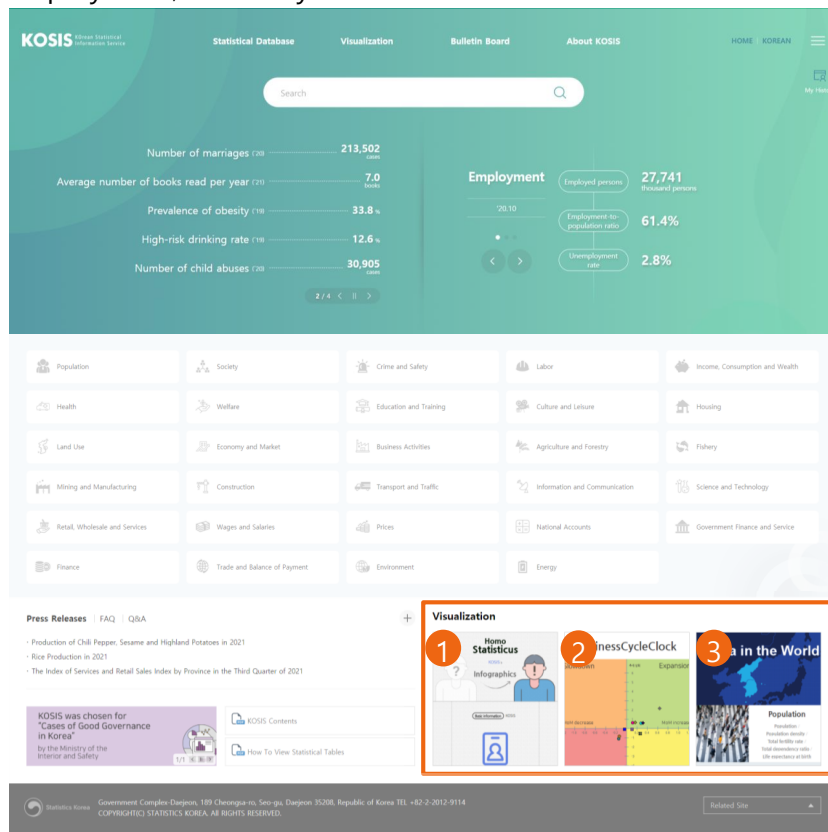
KOSIS Korean Statistical Information Service

Statistical Database Visualization Bulletin Board About KOSIS HOME KOREAN

Search

My Hist

Number of marriages ('20) 213,502 cases

Average number of books read per year ('21) 7.0 books

Prevalence of obesity ('19) 33.8 %

High-risk drinking rate ('19) 12.6 %

Number of child abuses ('20) 30,905 cases

2 / 4

Employment

'20.10

Employed persons 27,741 thousand persons

Employment-to-population ratio 61.4%

Unemployment rate 2.8%

Population
Society
Crime and Safety
Labor
Income, Consumption and Wealth
Health
Welfare
Education and Training
Culture and Leisure
Housing
Land Use
Economy and Market
Business Activities
Agriculture and Forestry
Fishery
Mining and Manufacturing
Construction
Transport and Traffic
Information and Communication
Science and Technology
Retail, Wholesale and Services
Wages and Salaries
Prices
National Accounts
Government Finance and Service
Finance
Trade and Balance of Payment
Environment
Energy

Press Releases | FAQ | Q&A

- Production of Chili Pepper, Sesame and Highland Potatoes in 2021
- Rice Production in 2021
- The Index of Services and Retail Sales Index by Province in the Third Quarter of 2021

KOSIS was chosen for "Cases of Good Governance in Korea" by the Ministry of the Interior and Safety

1/1

KOSIS Contents

How To View Statistical Tables

Visualization

1 Homo Statisticus Infographics

2 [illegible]inessCycleClock Expansion

3 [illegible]a in the World Population

Statistics Korea Government Complex-Daejeon, 189 Cheongsa-ro, Seo-gu, Daejeon 35208, Republic of Korea TEL +82-2-2012-9114
COPYRIGHT(C) STATISTICS KOREA. ALL RIGHTS RESERVED.

Related Site